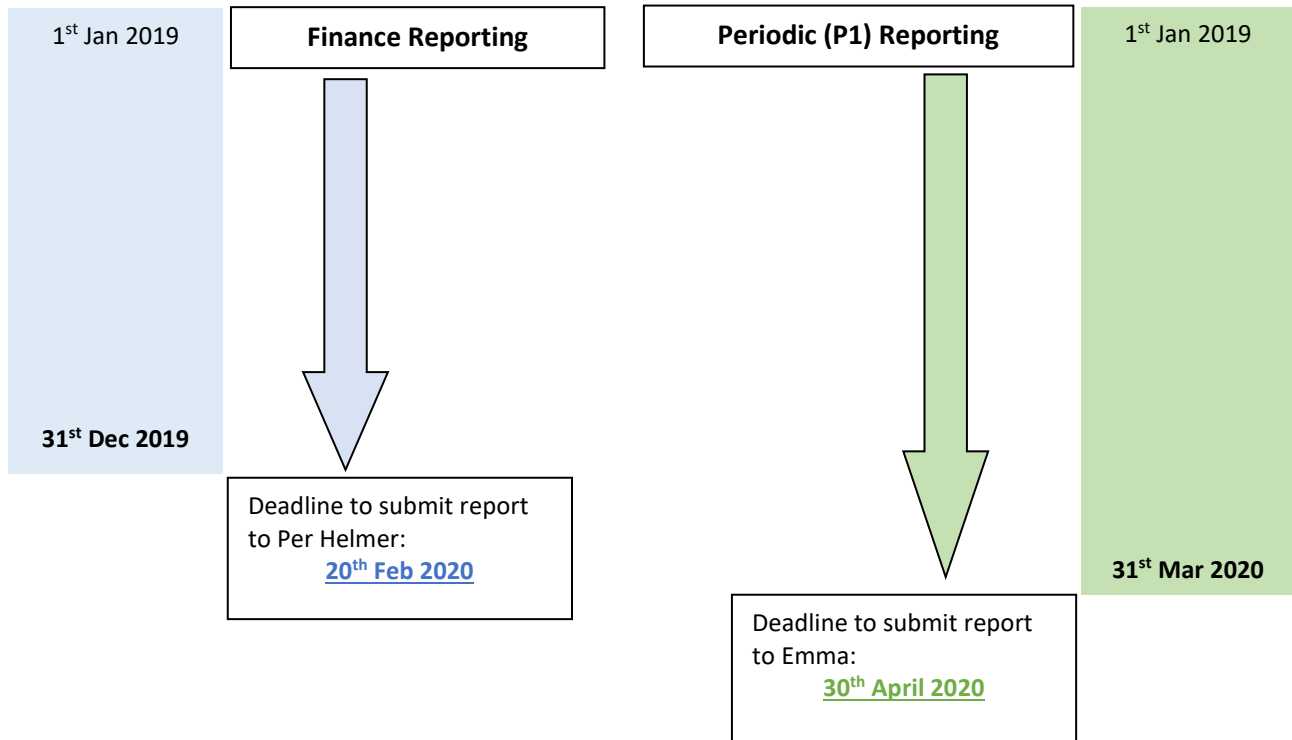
1$^{st}$ Jan 2019

31$^{st}$ Dec 2019

Finance Reporting

Deadline to submit report to Per Helmer:
20$^{th}$ Feb 2020

Periodic (P1) Reporting

Deadline to submit report to Emma:
30$^{th}$ April 2020

1$^{st}$ Jan 2019

31$^{st}$ Mar 2020